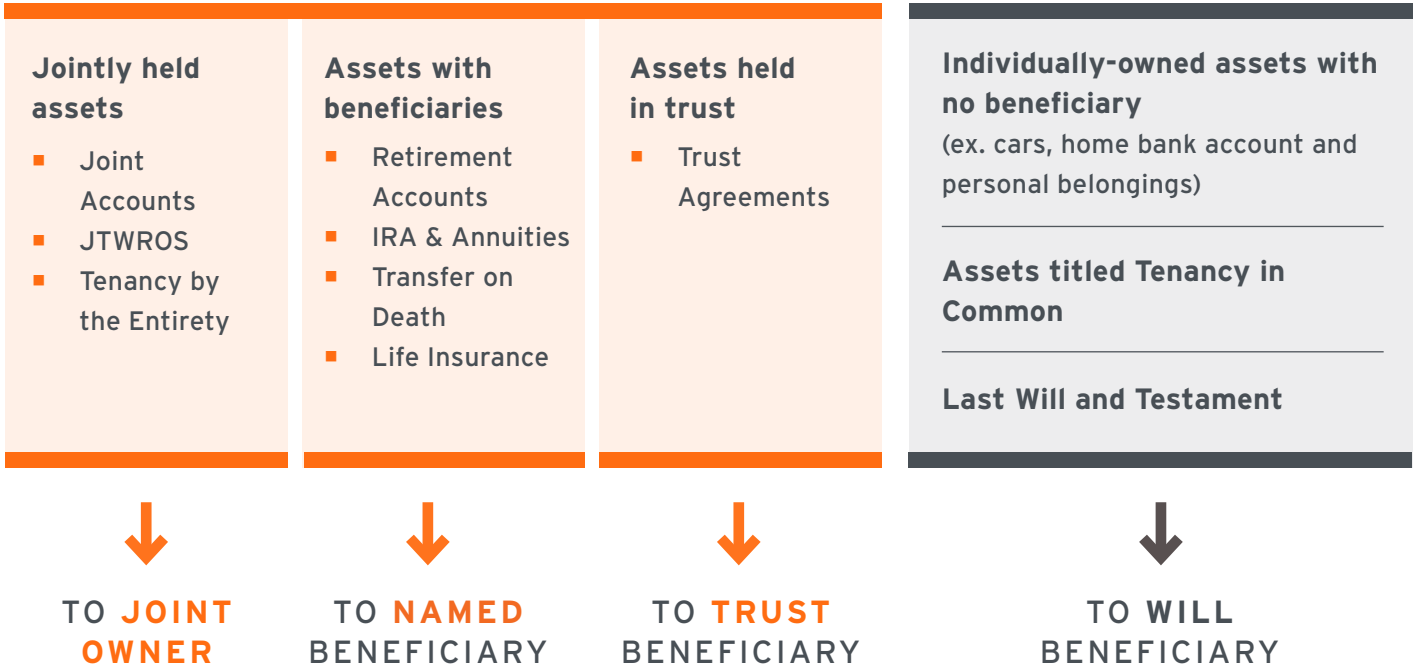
Jointly held assets

- Joint Accounts
- JTWROS
- Tenancy by the Entirety

TO JOINT OWNER

Assets with beneficiaries

- Retirement Accounts
- IRA & Annuities
- Transfer on Death
- Life Insurance

TO NAMED BENEFICIARY

Assets held in trust

- Trust Agreements

TO TRUST BENEFICIARY

Individually-owned assets with no beneficiary
(ex. cars, home bank account and personal belongings)

Assets titled Tenancy in Common

Last Will and Testament

TO WILL BENEFICIARY